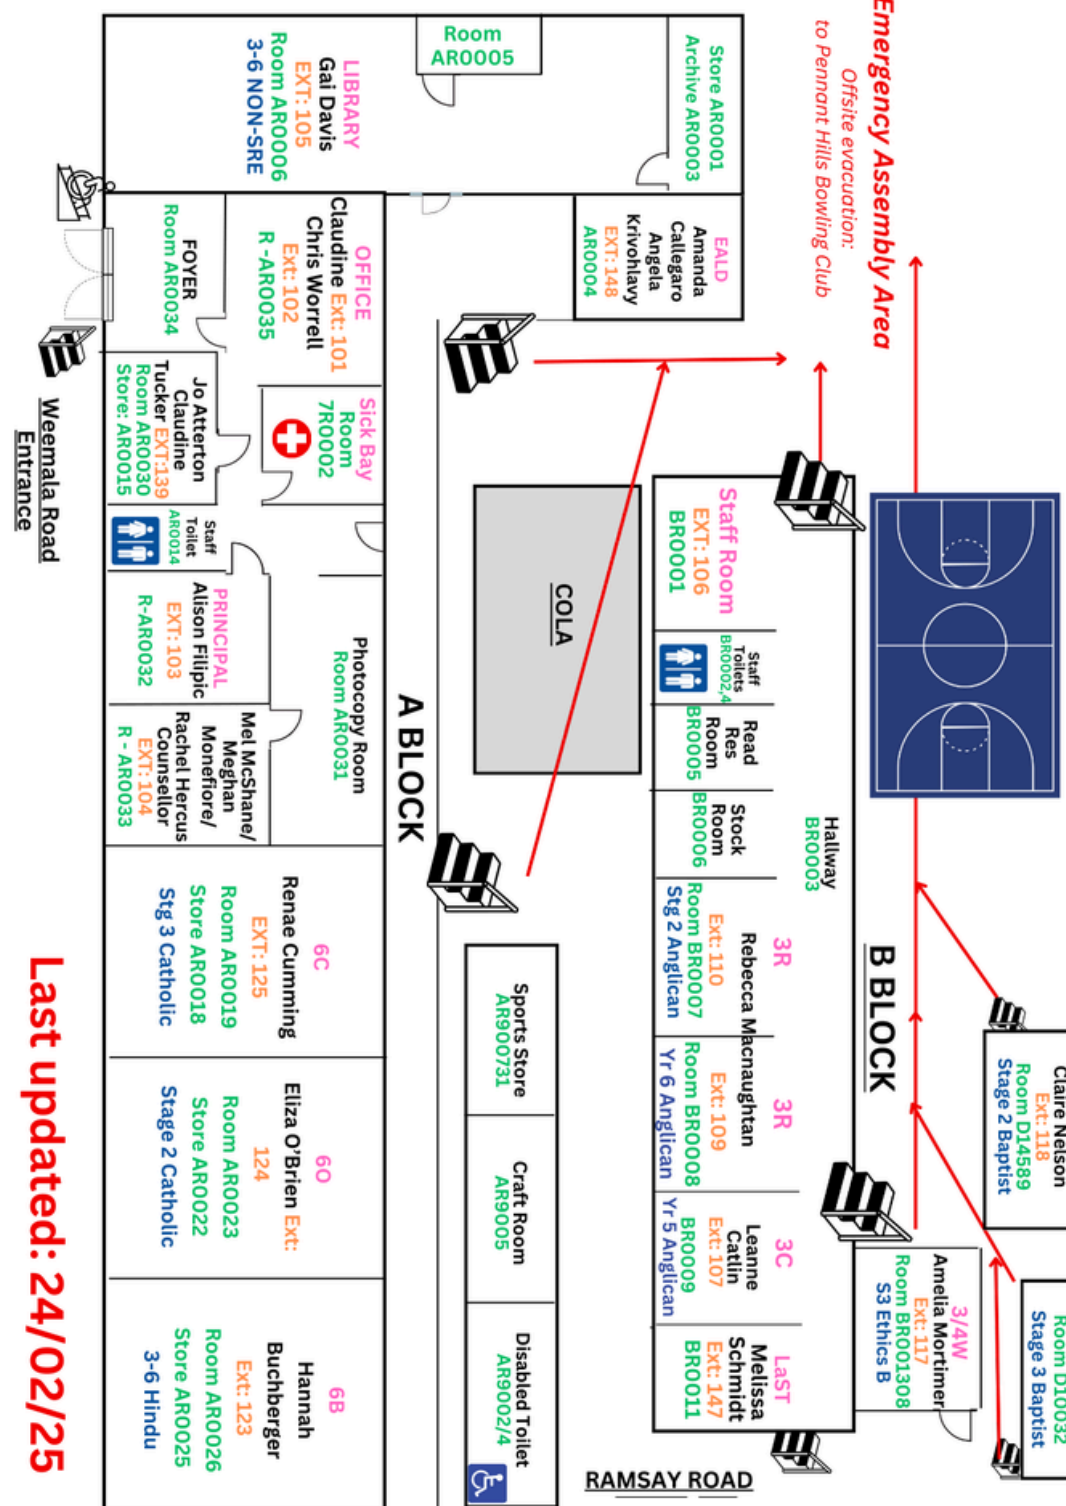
Emergency Assembly Area
Offsite evacuation:
to Pennant Hills Bowling Club

Room AR0005

Store AR0001
Archive AR0003

LIBRARY
Gai Davis
EXT: 105
Room AR0006
3-6 NON-SRE

EALD
Amanda Callegaro
Angela Krivohlavy
EXT: 148
AR0004

OFFICE
Claudine Ext: 101
Chris Worrell
Ext: 102
R - AR0035

FOYER
Room AR0034

Sick Bay Room
7R0002

Jo Atterton
Claudine Tucker EXT:139
Room AR0030
Store: AR0015

Staff Toilet
AR0014

PRINCIPAL
Alison Filipic
EXT: 103
R-AR0032

Photocopy Room
Room AR0031

Mel McShane/
Meghan Monefiore/
Rachel Hercus
Counsellor
EXT: 104
R - AR0033

A BLOCK

6C
Renae Cumming
EXT: 125
Room AR0019
Store AR0018
Stg 3 Catholic

6O
Eliza O'Brien Ext: 124
Room AR0023
Store AR0022
Stage 2 Catholic

6B
Hannah Buchberger
Ext: 123
Room AR0026
Store AR0025
3-6 Hindu

Weemala Road Entrance

Last updated: 24/02/25

COLA

Sports Store
AR900731

Craft Room
AR9005

Disabled Toilet
AR9002/4

RAMSAY ROAD

Staff Room
EXT: 106
BR0001

Staff Toilets
BR0002,4

Read Res Room
BR0005

Stock Room
BR0006

Hallway
BR0003

3R
Rebecca Macnaughtan
Ext: 110
Room BR0007
Stg 2 Anglican

3R
Ext: 109
Room BR0008
Yr 6 Anglican

3C
Leanne Catlin
Ext: 107
BR0009
Yr 5 Anglican

LaST
Melissa Schmidt
Ext: 147
BR0011

B BLOCK

Claire Nelson
Ext: 118
Room D14589
Stage 2 Baptist

3/4W
Amelia Mortimer
Ext: 117
Room BR001308
S3 Ethics B

Room D10032
Stage 3 Baptist